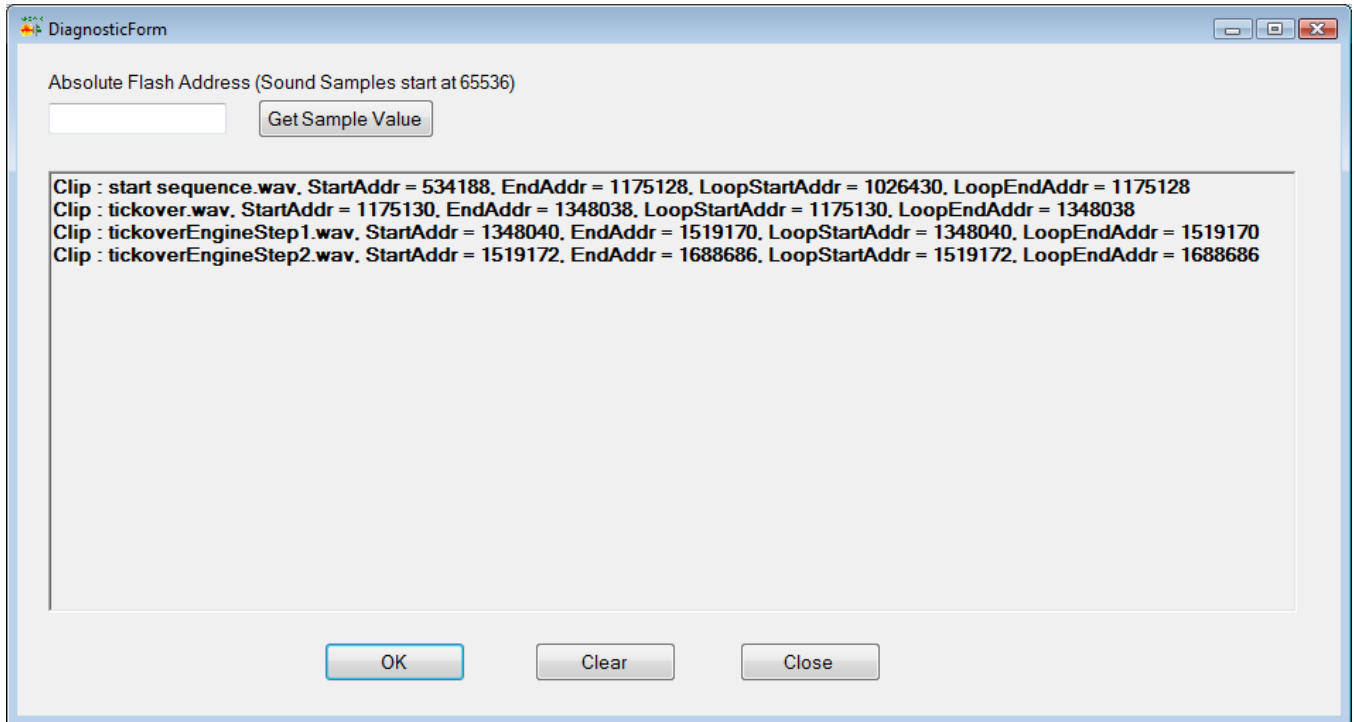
DiagnosticForm

Absolute Flash Address (Sound Samples start at 65536)

Get Sample Value

Clip : start sequence.wav, StartAddr = 534188, EndAddr = 1175128, LoopStartAddr = 1026430, LoopEndAddr = 1175128
Clip : tickover.wav, StartAddr = 1175130, EndAddr = 1348038, LoopStartAddr = 1175130, LoopEndAddr = 1348038
Clip : tickoverEngineStep1.wav, StartAddr = 1348040, EndAddr = 1519170, LoopStartAddr = 1348040, LoopEndAddr = 1519170
Clip : tickoverEngineStep2.wav, StartAddr = 1519172, EndAddr = 1688686, LoopStartAddr = 1519172, LoopEndAddr = 1688686

OK

Clear

Close